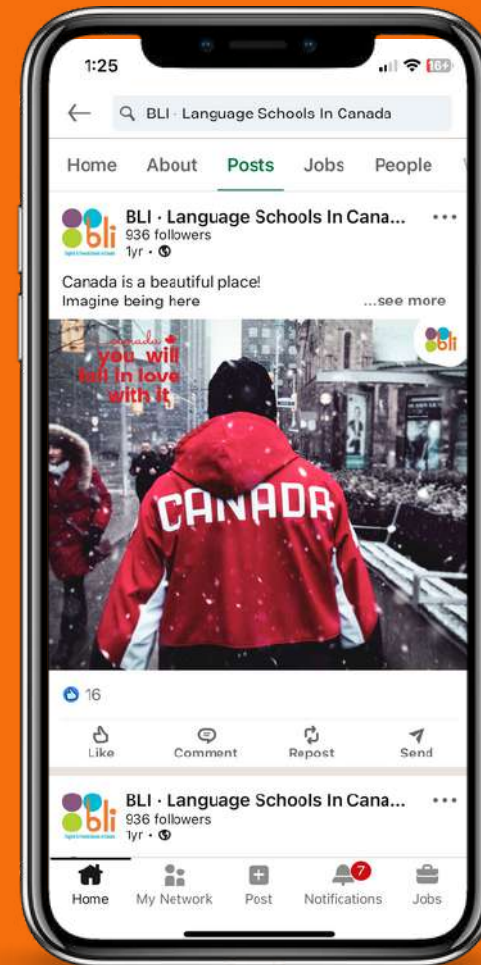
1:25

BLI · Language Schools In Canada

Home About Posts Jobs People

BLI · Language Schools In Cana...
936 followers
1yr ·

Canada is a beautiful place!
Imagine being here ...see more

canada
you will fall in love with it

bli

CANADA

16

Like Comment Repost Send

BLI · Language Schools In Cana...
936 followers
1yr ·

Home My Network Post 7 Notifications Jobs